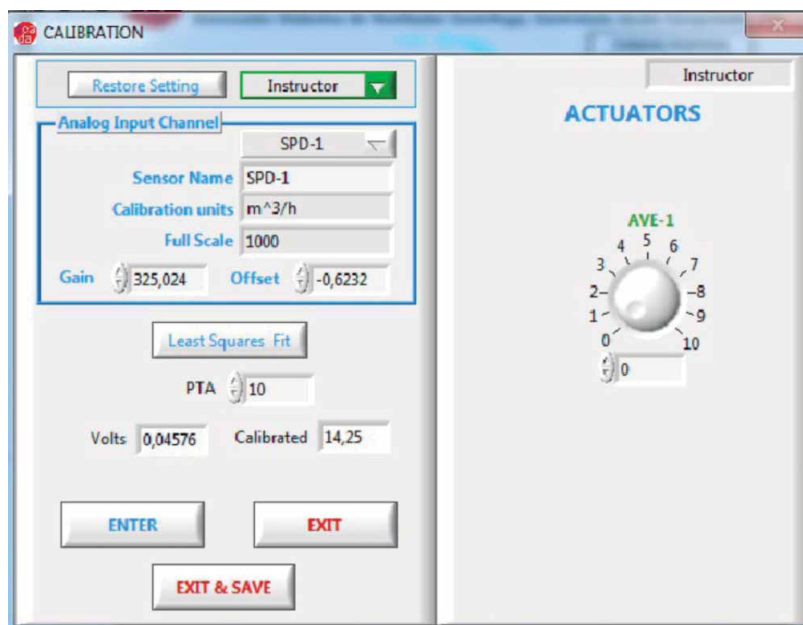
CALIBRATION

Restore Setting
Instructor

Analog Input Channel
SPD-1
Sensor Name SPD-1
Calibration units m^3/h
Full Scale 1000
Gain 325,024
Offset -0,6232

Least Squares Fit
PTA 10
Volts 0,04576
Calibrated 14,25

ENTER
EXIT
EXIT & SAVE

Instructor
ACTUATORS
AVE-1
0 1 2 3 4 5 6 7 8 9 10
0